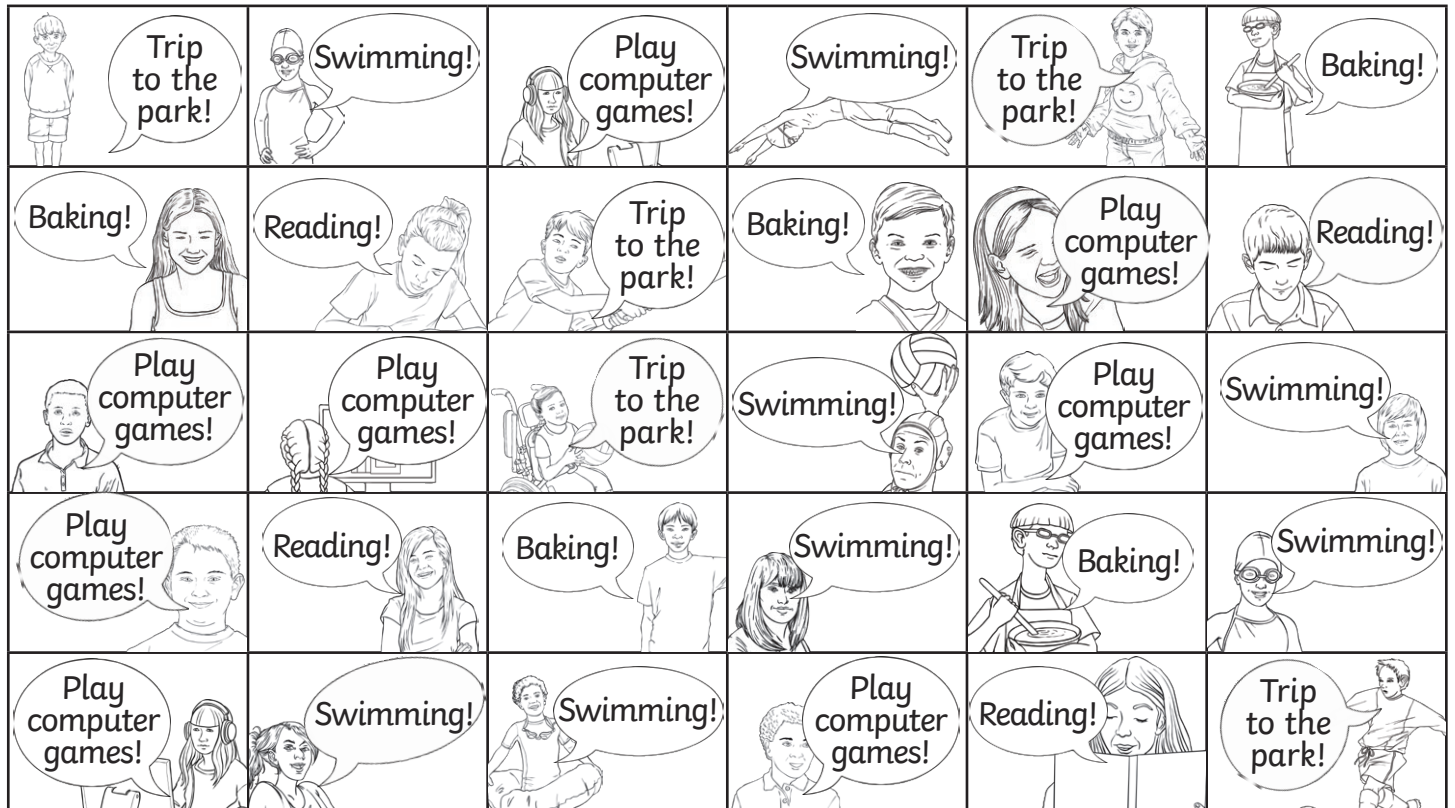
| | | | | | |
|---|---|---|---|---|---|
| Trip to the park! | Swimming! | Play computer games! | Swimming! | Trip to the park! | Baking! |
| Baking! | Reading! | Trip to the park! | Baking! | Play computer games! | Reading! |
| Play computer games! | Play computer games! | Trip to the park! | Swimming! | Play computer games! | Swimming! |
| Play computer games! | Reading! | Baking! | Swimming! | Baking! | Swimming! |
| Play computer games! | Swimming! | Swimming! | Play computer games! | Reading! | Trip to the park! |